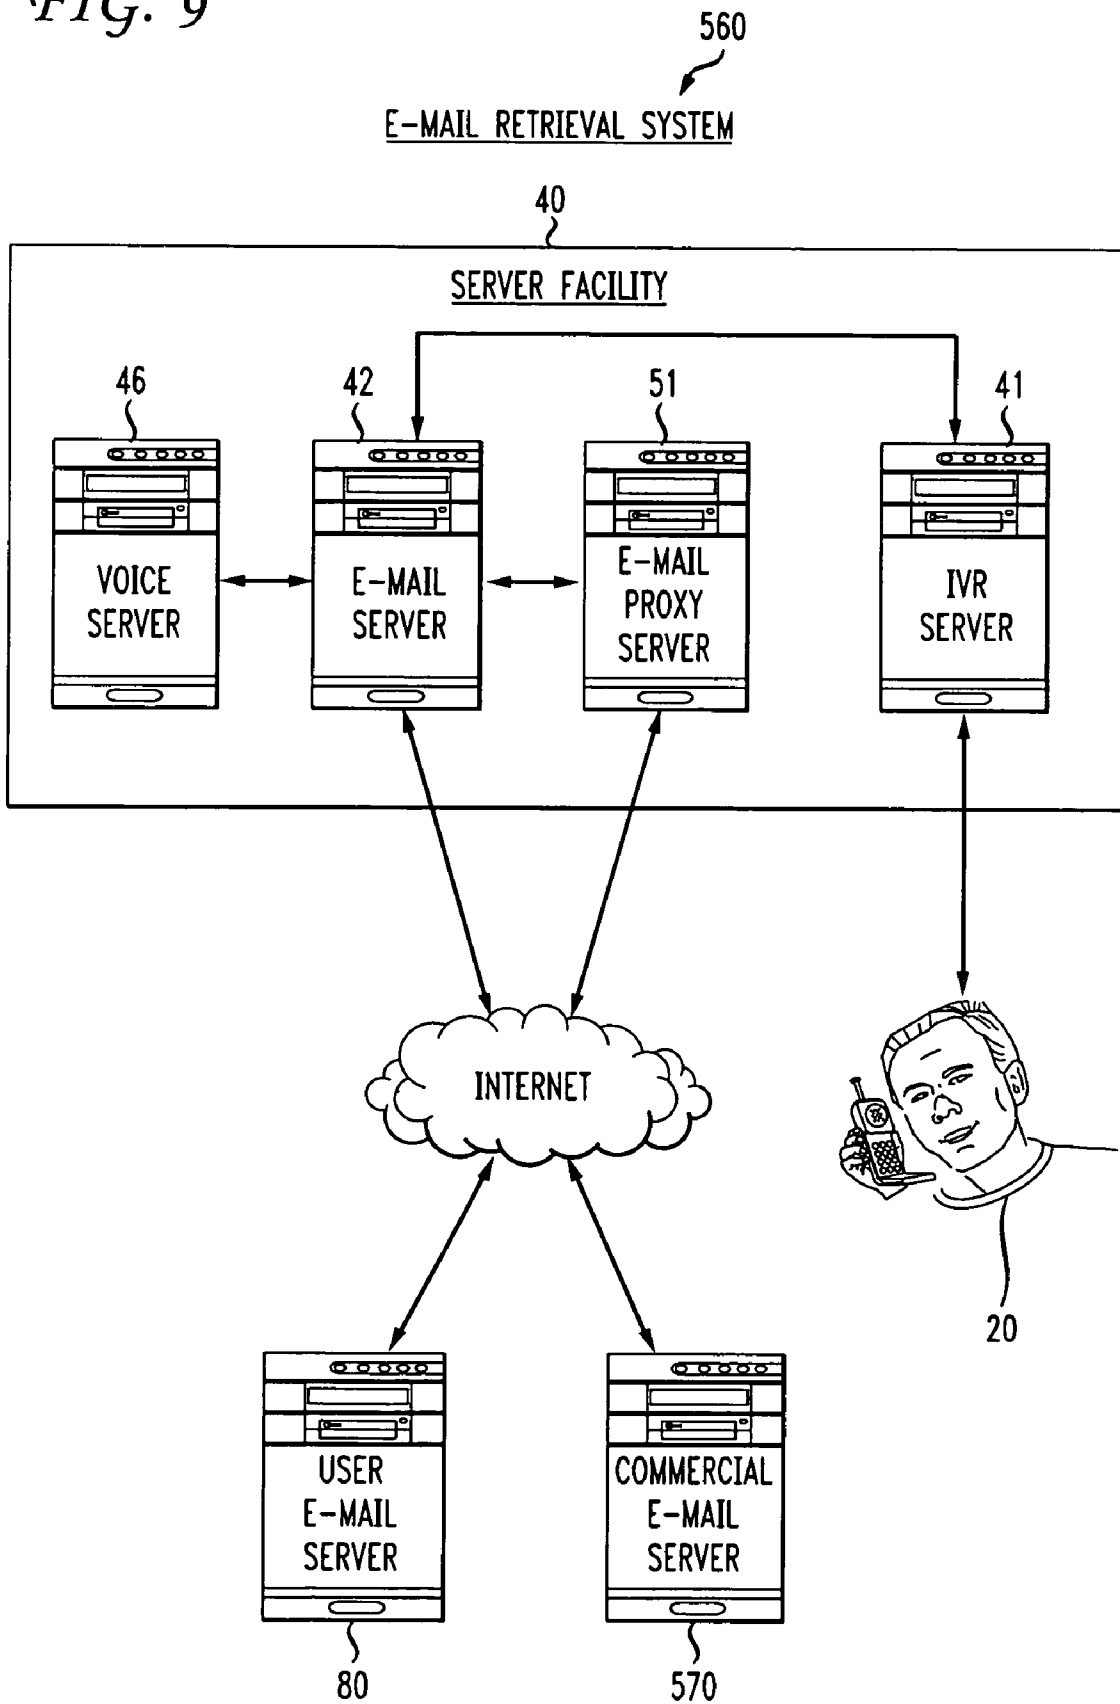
FIG. 9

560

E-MAIL RETRIEVAL SYSTEM

40

SERVER FACILITY

46

42

51

41

VOICE SERVER

E-MAIL SERVER

E-MAIL PROXY SERVER

IVR SERVER

INTERNET

20

USER E-MAIL SERVER

COMMERCIAL E-MAIL SERVER

80

570